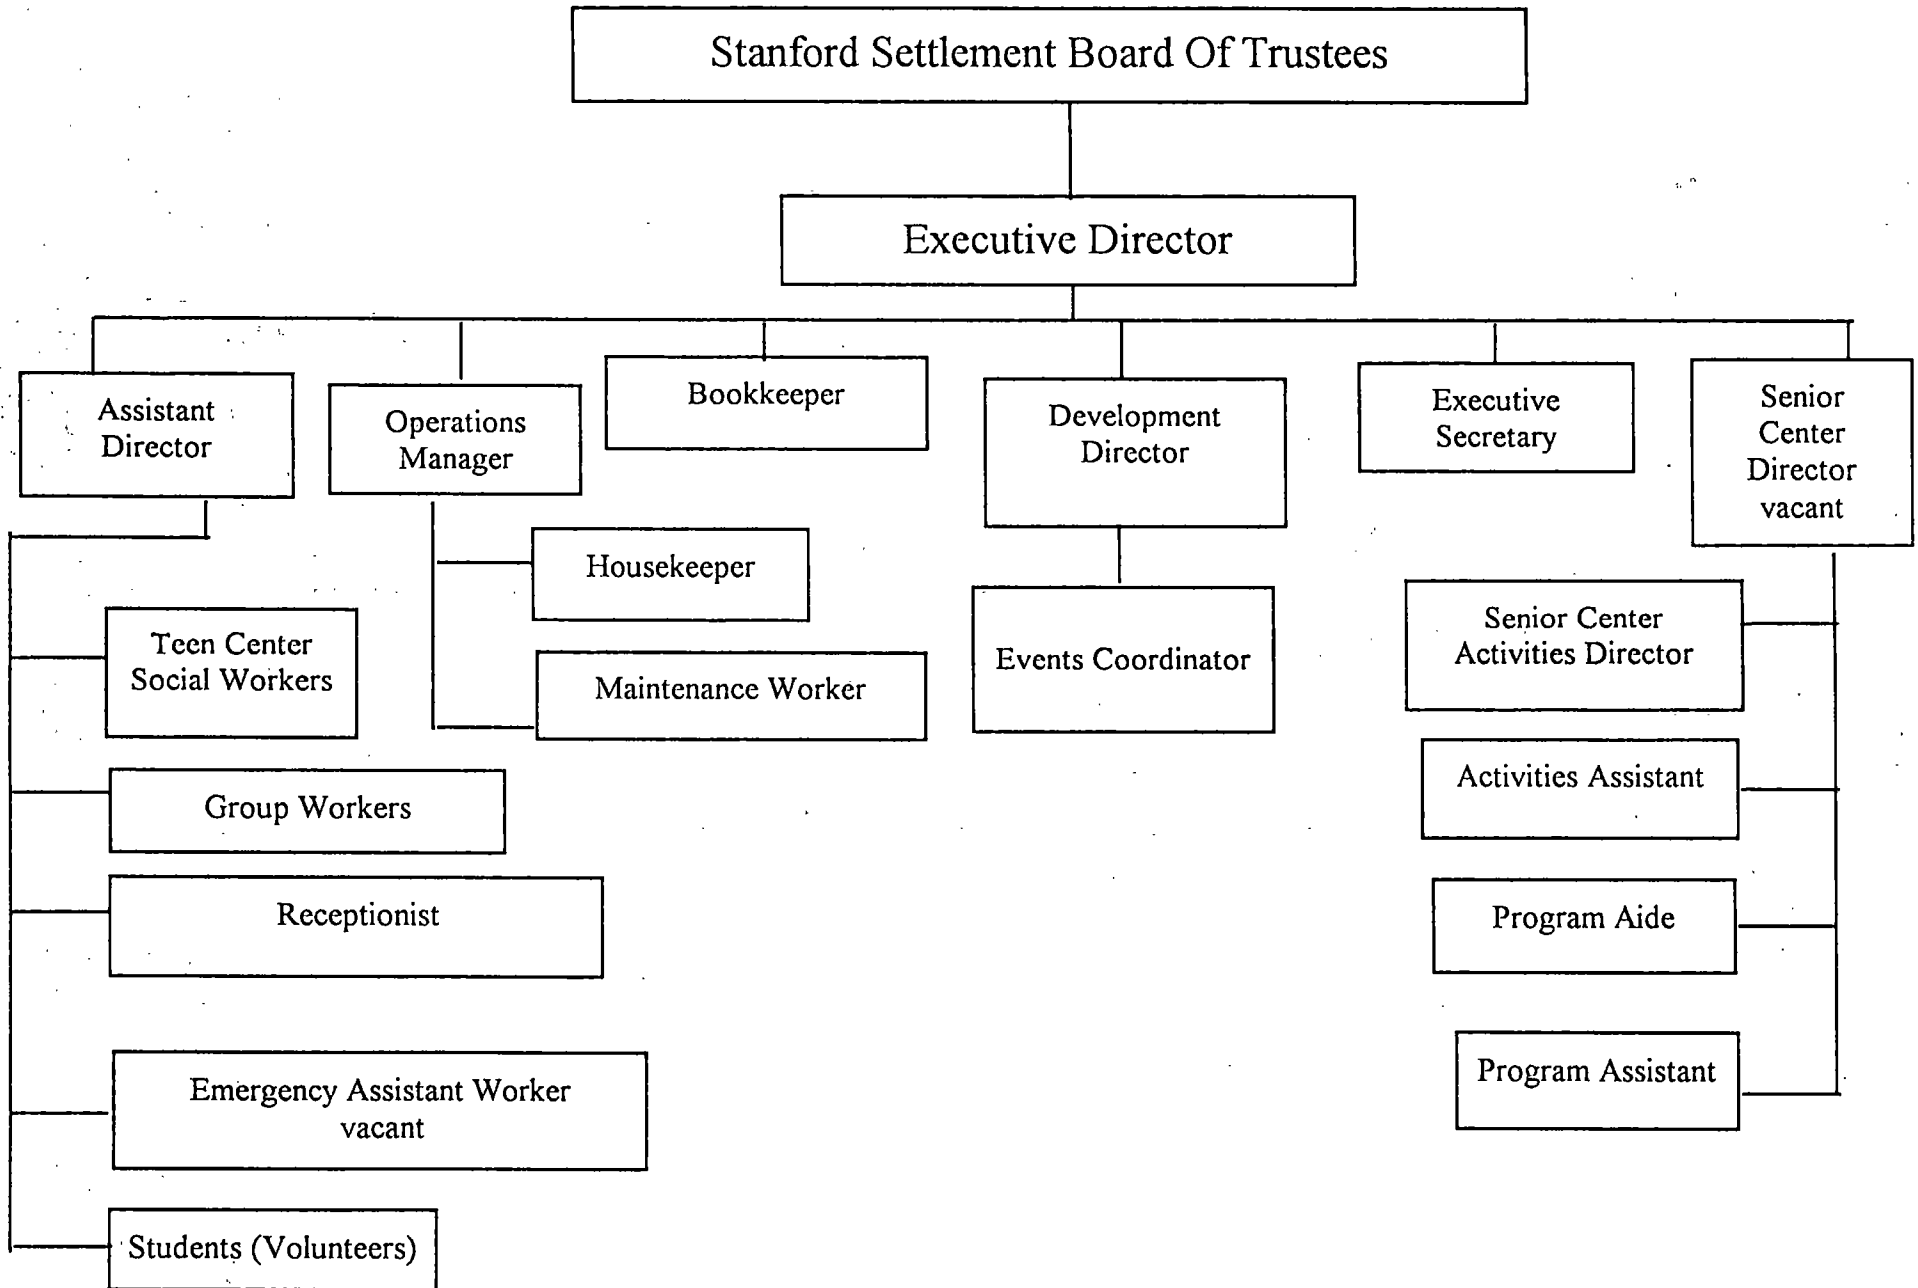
Stanford Settlement Board Of Trustees

Executive Director

Assistant Director

Operations Manager

Bookkeeper

Development Director

Executive Secretary

Senior Center Director vacant

Teen Center Social Workers

Group Workers

Receptionist

Emergency Assistant Worker vacant

Students (Volunteers)

Housekeeper

Maintenance Worker

Events Coordinator

Senior Center Activities Director

Activities Assistant

Program Aide

Program Assistant